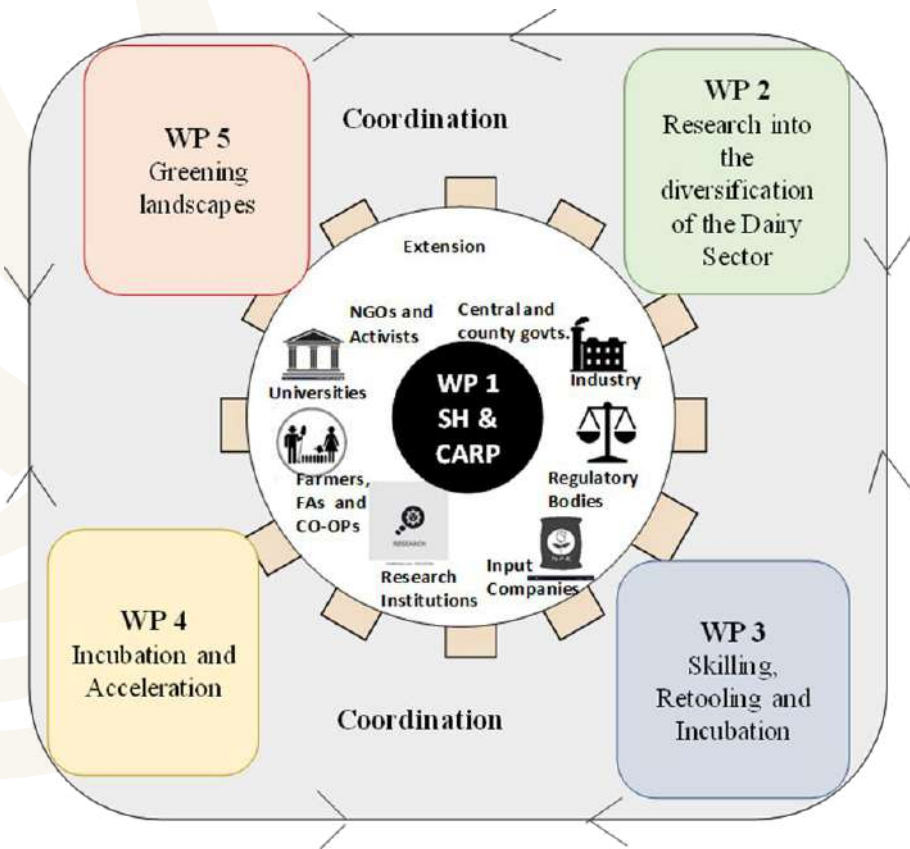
WP 5
Greening landscapes

Coordination

WP 2
Research into the diversification of the Dairy Sector

Extension

NGOs and Activists

Central and county govts.

Industry

Universities

WP 1
SH &
CARP

Regulatory Bodies

Farmers, FAs and CO-OPs

RESEARCH

Research Institutions

Input Companies

WP 4
Incubation and Acceleration

Coordination

WP 3
Skilling, Retooling and Incubation